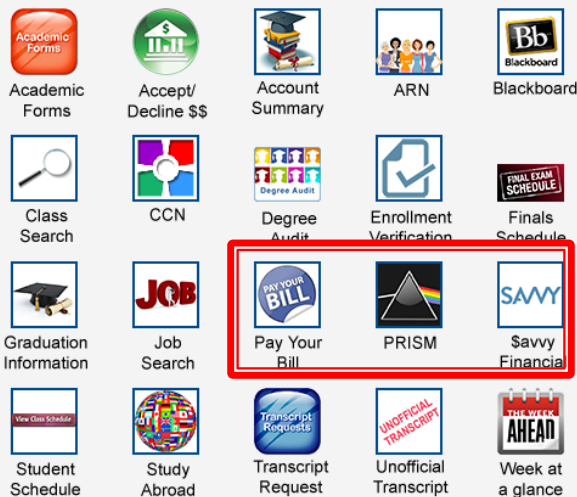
Academic Forms
Academic Forms

Accept/ Decline $$

Account Summary

ARN

Bb Blackboard
Blackboard

Class Search

CCN

Degree Audit
Degree Audit

Enrollment Verification

FINAL EXAM SCHEDULE
Finals Schedule

Graduation Information

JOB
Job Search

PAY YOUR BILL
Pay Your Bill

PRISM

SAVVY
$avvy Financia

View Class Schedule
Student Schedule

Study Abroad

Transcript Requests
Transcript Request

UNOFFICIAL TRANSCRIPT
Unofficial Transcript

THE WEEK AHEAD
Week at a glance